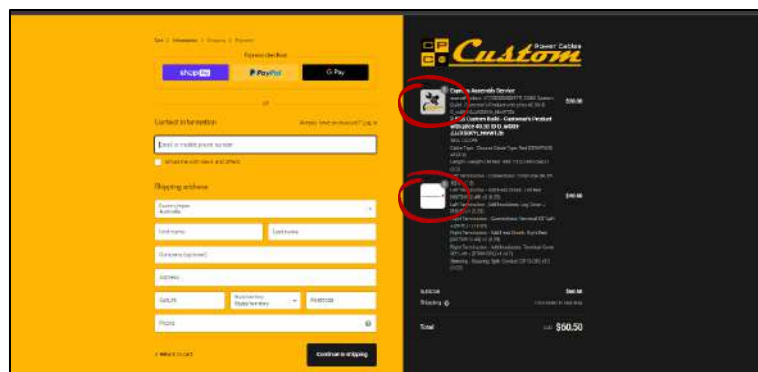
Cart > Information > Shipping > Payment

Express checkout

shop Pay

P PayPal

G Pay

OR

Contact information

Already have an account? Log in

Email or mobile phone number

Email me with news and offers

Shipping address

Country/region
Australia

First name

Last name

Company (optional)

Address

Suburb

State/territory
Australian Capital Territory

Postcode

Phone

< Return to cart

Continue to shipping

C P
C C

Custom Power Cables

Custom Assembly Service

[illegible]

$30.50

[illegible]

$30.00

Subtotal

$60.50

Shipping

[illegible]

Total

AUD $60.50